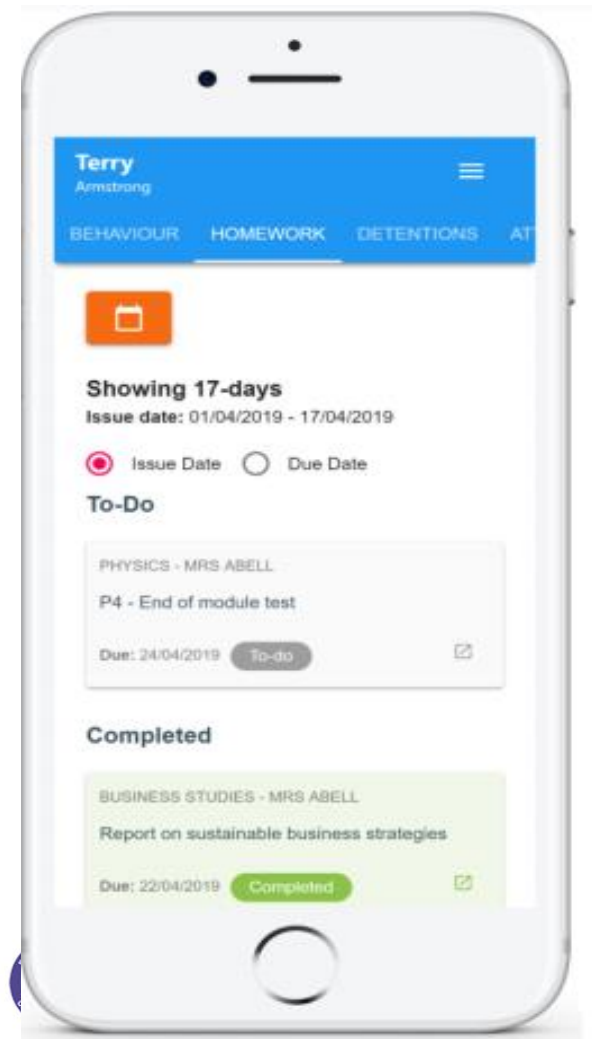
Terry
Armstrong

BEHAVIOUR HOMEWORK DETENTIONS AT

Showing 17-days
Issue date: 01/04/2019 - 17/04/2019

Issue Date Due Date

To-Do

PHYSICS - MRS ABELL
P4 - End of module test
Due: 24/04/2019 To-do

Completed

BUSINESS STUDIES - MRS ABELL
Report on sustainable business strategies
Due: 22/04/2019 Completed